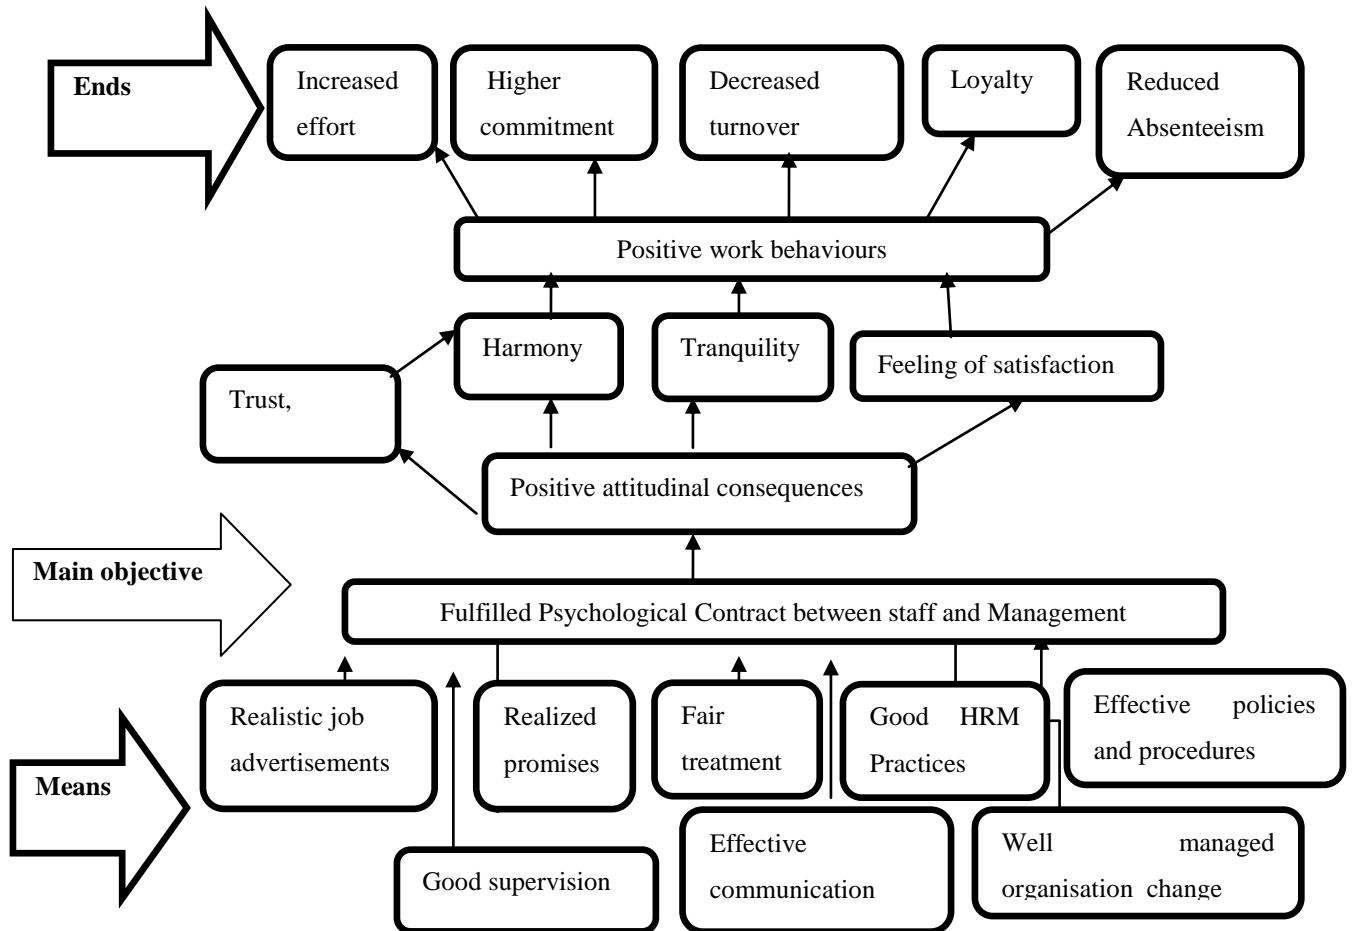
Ends

Increased effort

Higher commitment

Decreased turnover

Loyalty

Reduced Absenteeism

Positive work behaviours

Harmony

Tranquility

Feeling of satisfaction

Trust,

Positive attitudinal consequences

Main objective

Fulfilled Psychological Contract between staff and Management

Means

Realistic job advertisements

Realized promises

Fair treatment

Good HRM Practices

Effective policies and procedures

Good supervision

Effective communication

Well managed organisation change